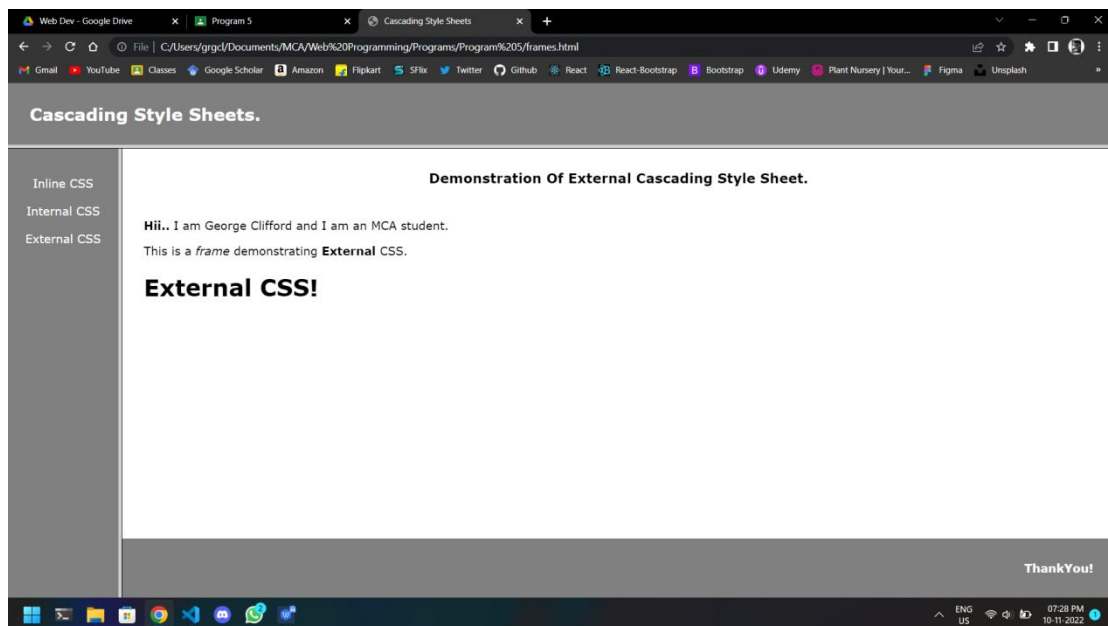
Web Dev - Google Drive × Program 5 × Cascading Style Sheets × +

File | C:/Users/grgcl/Documents/MCA/Web%20Programming/Programs/Program%205/frames.html

Gmail YouTube Classes Google Scholar Amazon Flipkart SFlix Twitter Github React React-Bootstrap Bootstrap Udemy Plant Nursery | Your... Figma Unsplash

Cascading Style Sheets.

Inline CSS
Internal CSS
External CSS

Demonstration Of External Cascading Style Sheet.

**Hii..** I am George Clifford and I am an MCA student.

This is a *frame* demonstrating **External** CSS.

# External CSS!

ThankYou!

ENG US 07:28 PM 10-11-2022